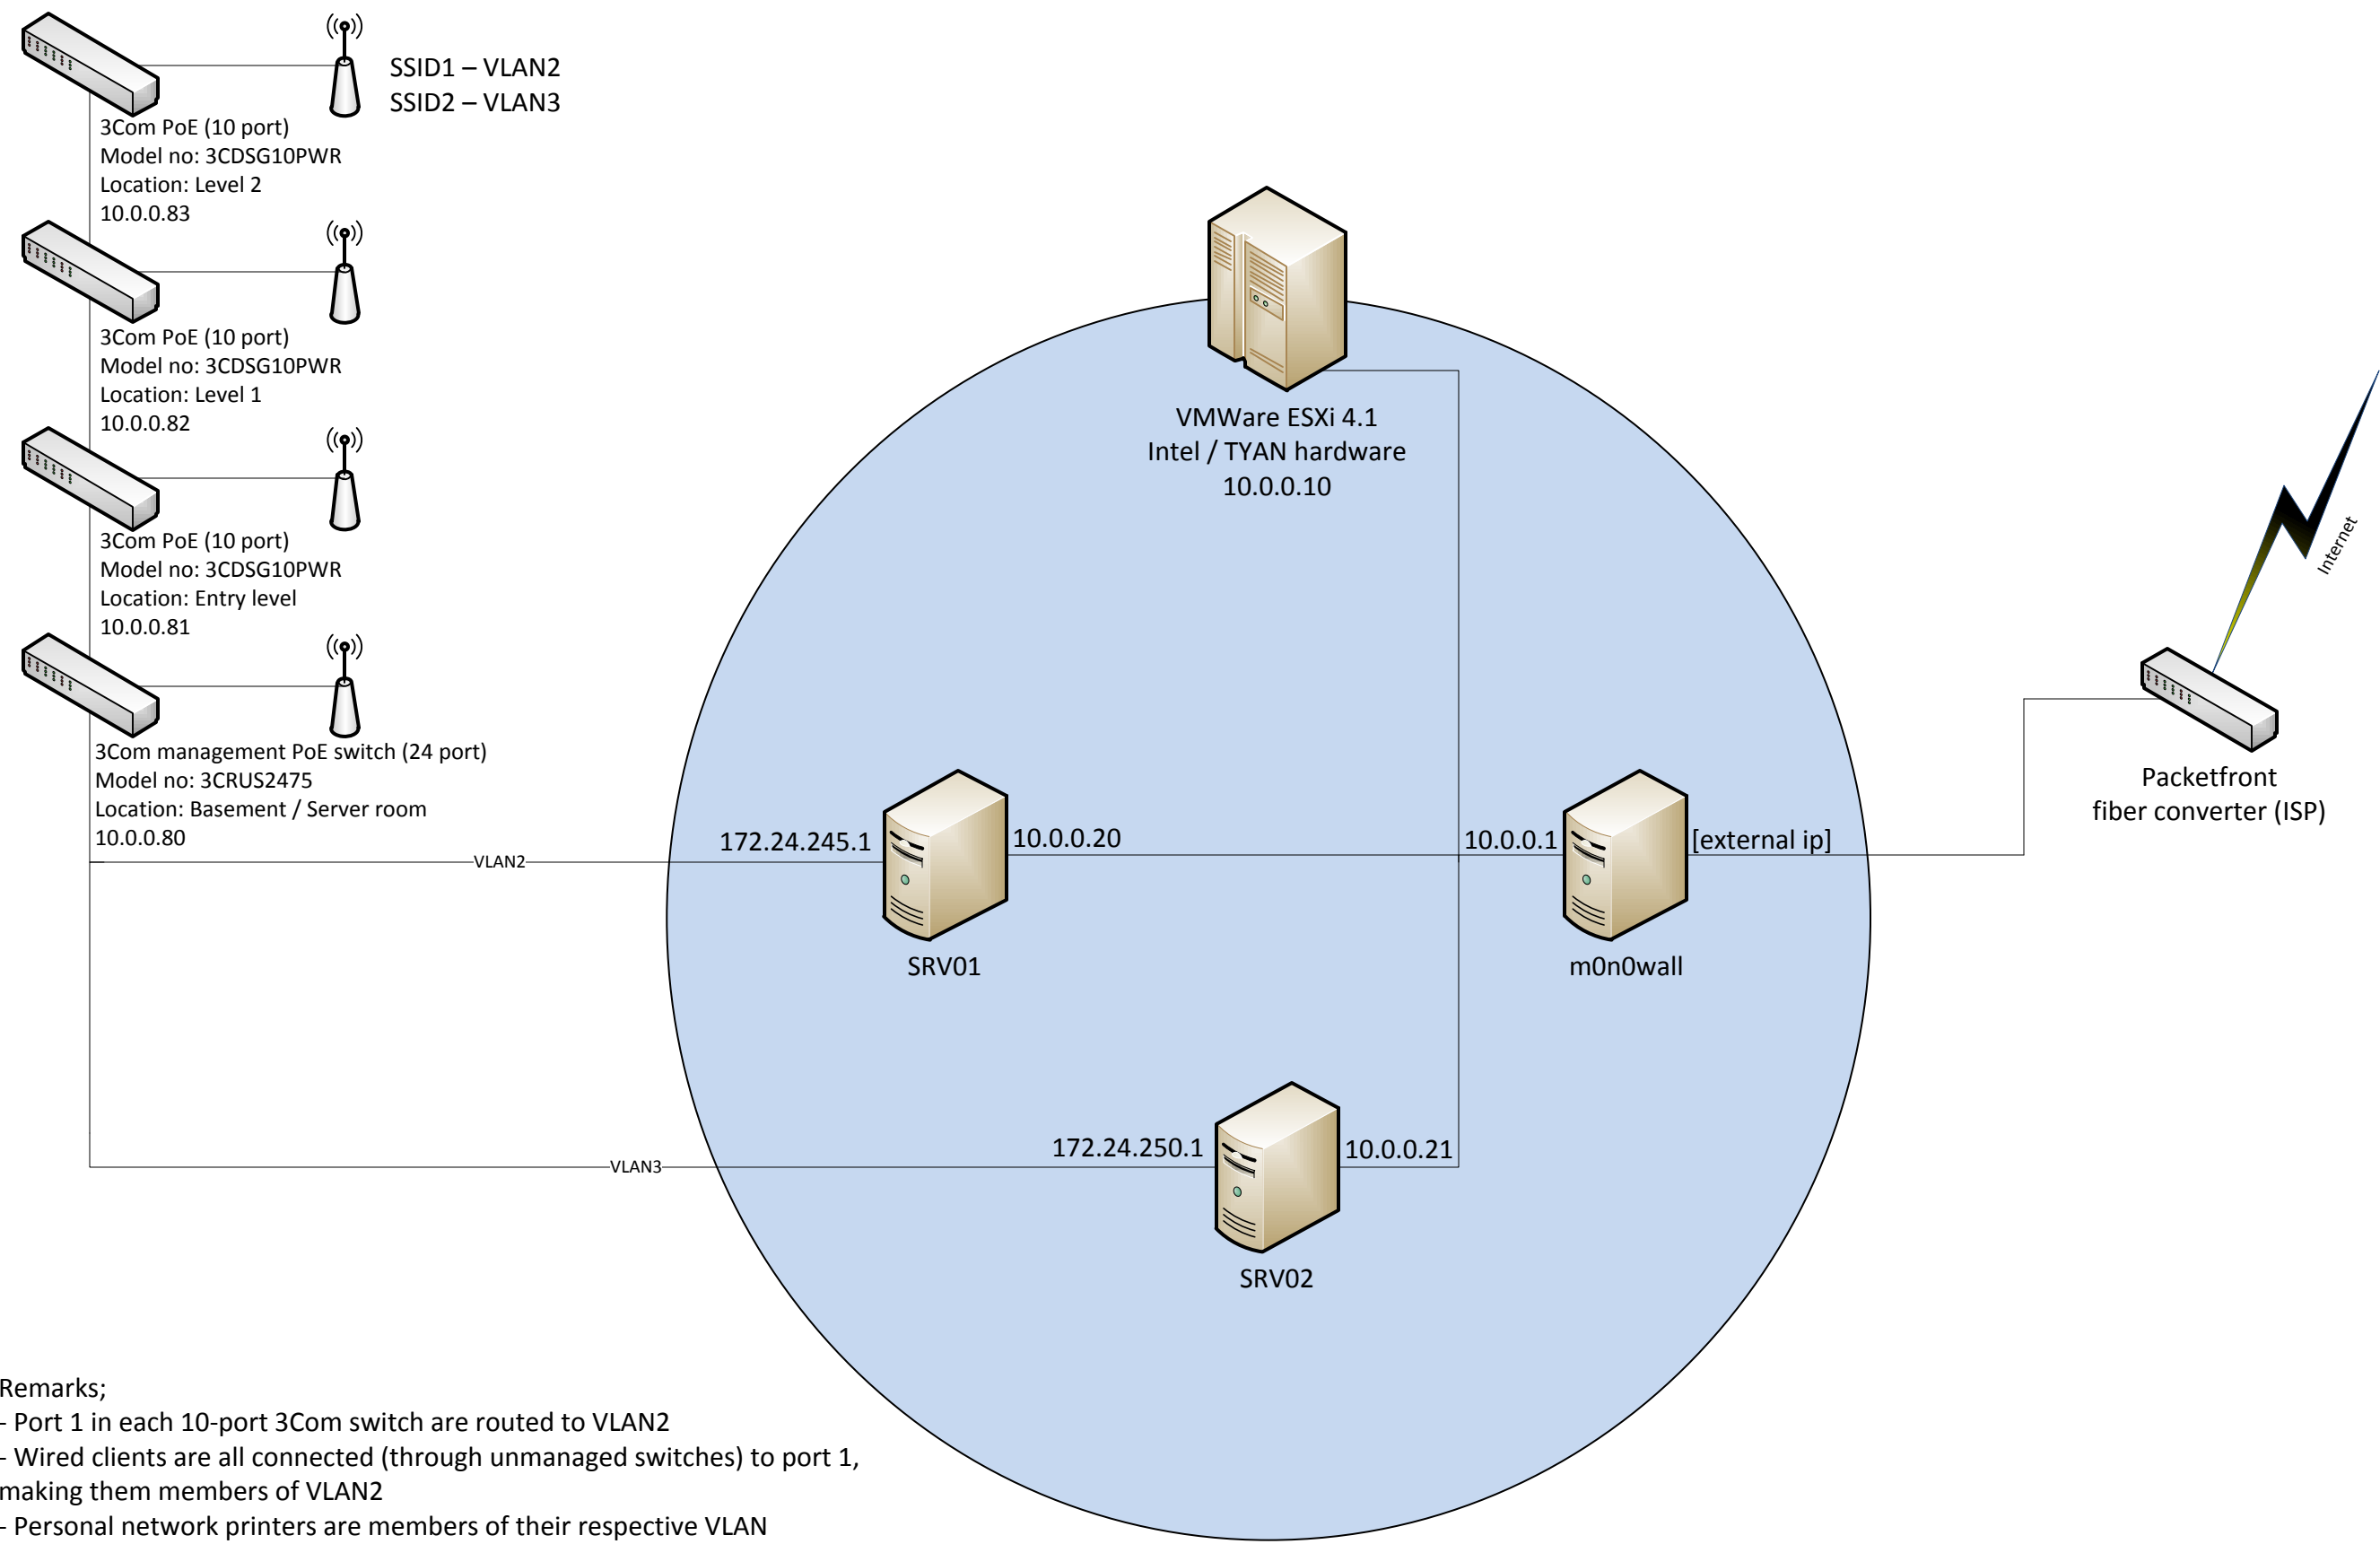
SSID1 – VLAN2
SSID2 – VLAN3

3Com PoE (10 port)
Model no: 3CDSG10PWR
Location: Level 2
10.0.0.83

3Com PoE (10 port)
Model no: 3CDSG10PWR
Location: Level 1
10.0.0.82

3Com PoE (10 port)
Model no: 3CDSG10PWR
Location: Entry level
10.0.0.81

3Com management PoE switch (24 port)
Model no: 3CRUS2475
Location: Basement / Server room
10.0.0.80

VMWare ESXi 4.1
Intel / TYAN hardware
10.0.0.10

Internet

Packetfront
fiber converter (ISP)

VLAN2
172.24.245.1
10.0.0.20
SRV01

10.0.0.1
[external ip]
m0n0wall

VLAN3
172.24.250.1
10.0.0.21
SRV02

Remarks;
- Port 1 in each 10-port 3Com switch are routed to VLAN2
- Wired clients are all connected (through unmanaged switches) to port 1, making them members of VLAN2
- Personal network printers are members of their respective VLAN